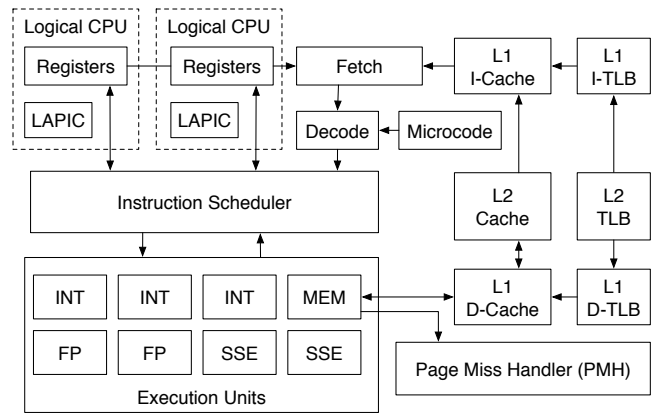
Logical CPU
Registers
LAPIC

Logical CPU
Registers
LAPIC

Fetch

L1
I-Cache

L1
I-TLB

Decode

Microcode

Instruction Scheduler

L2
Cache

L2
TLB

INT
INT
INT
MEM
FP
FP
SSE
SSE
Execution Units

L1
D-Cache

L1
D-TLB

Page Miss Handler (PMH)